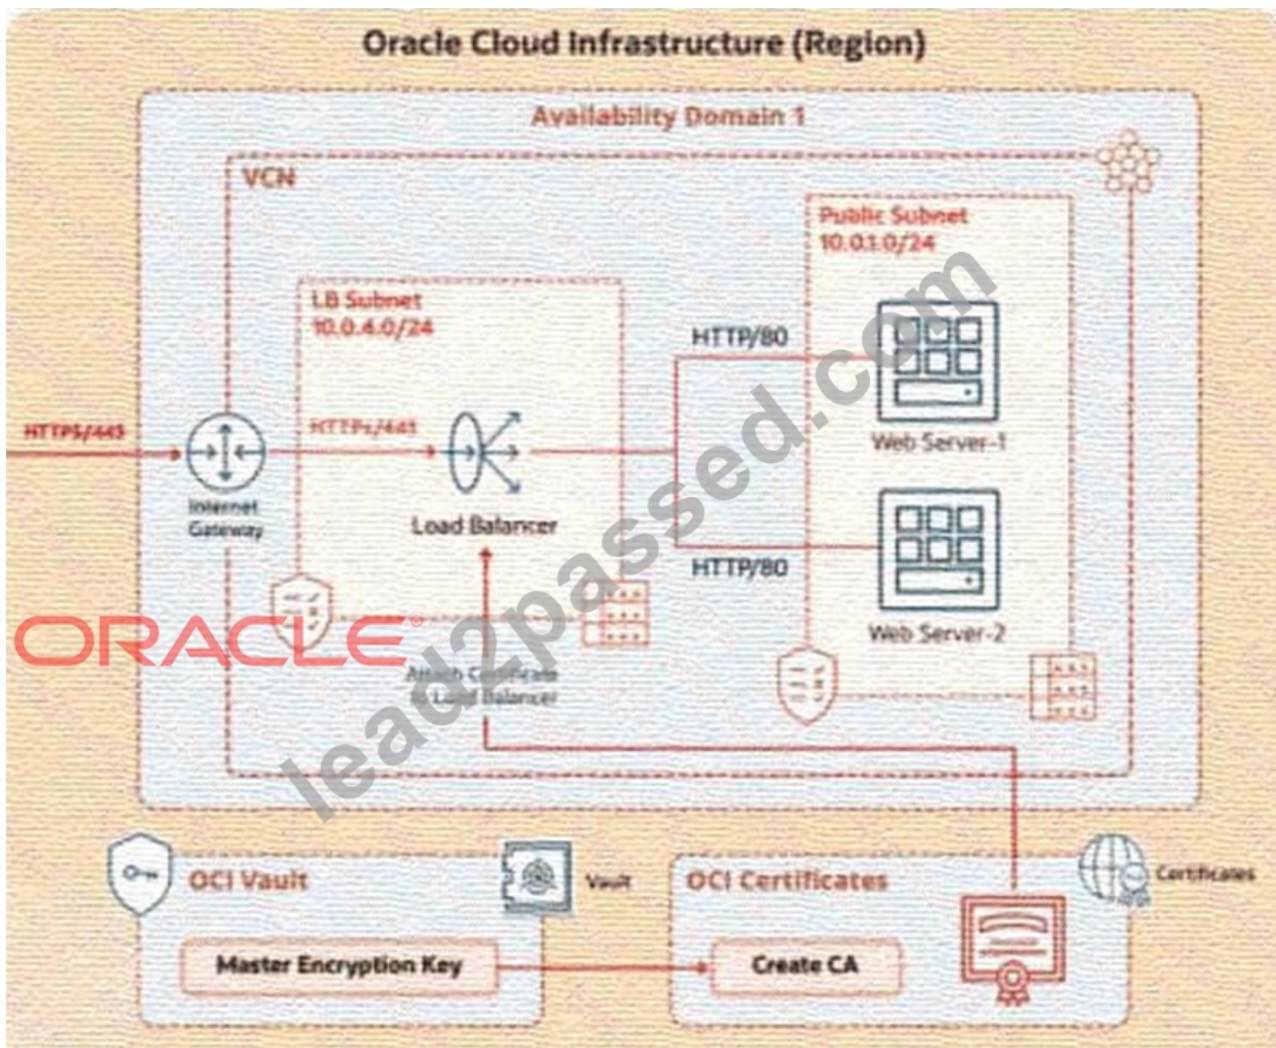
Oracle Cloud Infrastructure (Region)

Availability Domain 1

VCN

Public Subnet
10.0.1.0/24

LB Subnet
10.0.4.0/24

HTTP/80

HTTPS/443

HTTPS/443

Internet Gateway

Load Balancer

Web Server-1

HTTP/80

Web Server-2

ORACLE

lead2passed.com

Attach Certificate to Load Balancer

OCI Vault

Vault

OCI Certificates

Certificates

Master Encryption Key

Create CA